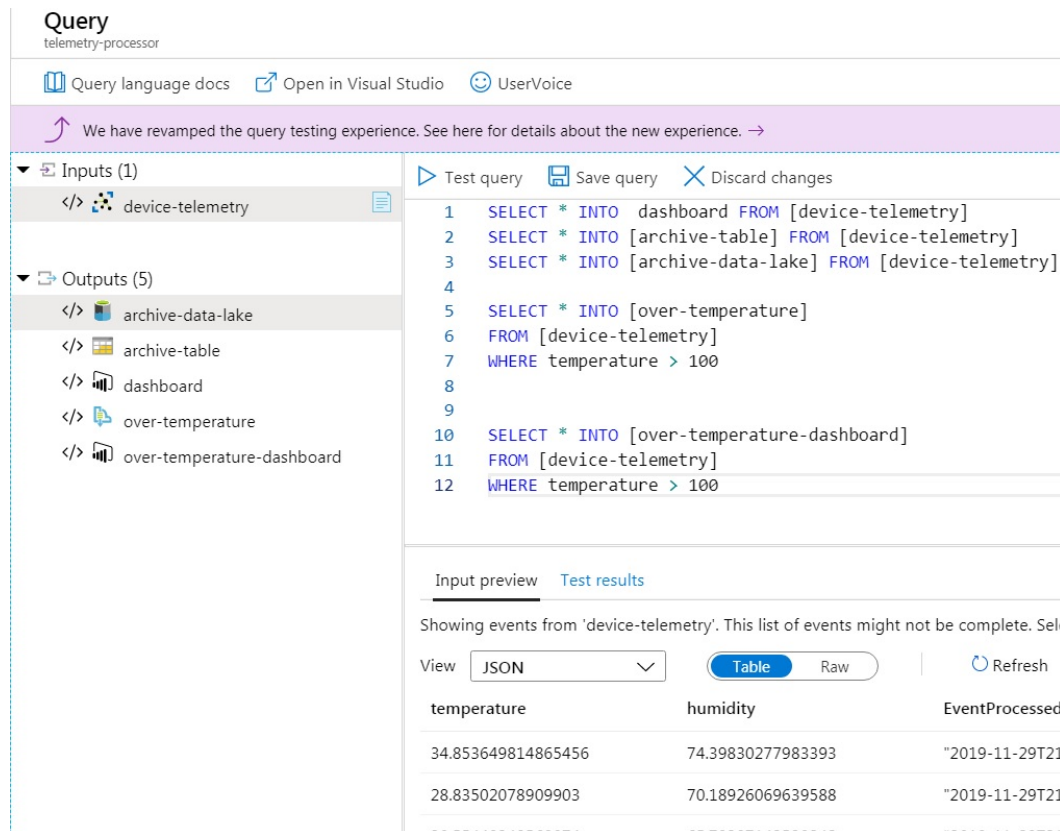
Query
telemetry-processor

Query language docs Open in Visual Studio UserVoice

We have revamped the query testing experience. See here for details about the new experience. →

Inputs (1)
</> device-telemetry

Outputs (5)
</> archive-data-lake
</> archive-table
</> dashboard
</> over-temperature
</> over-temperature-dashboard

Test query Save query Discard changes

1 SELECT * INTO dashboard FROM [device-telemetry]
2 SELECT * INTO [archive-table] FROM [device-telemetry]
3 SELECT * INTO [archive-data-lake] FROM [device-telemetry]
4
5 SELECT * INTO [over-temperature]
6 FROM [device-telemetry]
7 WHERE temperature > 100
8
9
10 SELECT * INTO [over-temperature-dashboard]
11 FROM [device-telemetry]
12 WHERE temperature > 100

Input preview Test results

Showing events from 'device-telemetry'. This list of events might not be complete. Sel

View JSON Table Raw Refresh

| temperature | humidity | EventProcessed |
|---|---|---|
| 34.853649814865456 | 74.39830277983393 | "2019-11-29T21 |
| 28.83502078909903 | 70.18926069639588 | "2019-11-29T21 |